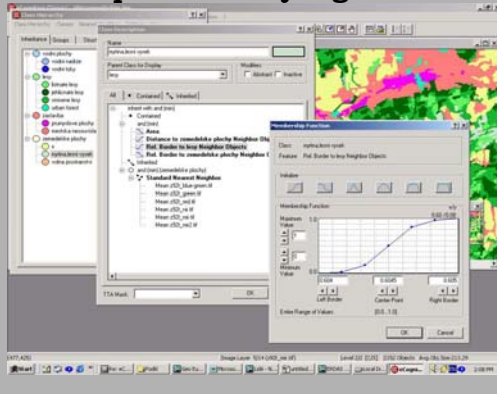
Class Hierarchy

Inheritance | Groups | Structure

vodni plochy
vodni nadrze
vodni toky
lesy
lesy
listnate lesy
jehlicnate lesy
smisene lesy
urban forest
zastavba
prumyslove plochy
mestska rezidence
zemedelske plochy
vysoky
nyklena/orni opalt
volna prostranstvi

Class Description

Name
nyklena/orni opalt

Parent Class for Display
lesy

Modifiers
Abstract
Inactive

All | Contained | Inherited

inherit with and (min)
Contained
and (min)
Area
Distance to zemedelske plochy Neighbor Objects
Rel. Border to lesy Neighbor Objects
Rel. Border to zemedelske plochy Neighbor Objects
Inherited
and (min) (zemedelske plochy)
and (min)
Standard Nearest Neighbor
Mean z53_blue green.tif
Mean z53_green.tif
Mean z53_red.tif
Mean z53_nir.tif
Mean z53_nir1.tif
Mean z53_nir2.tif

TTA Mask:

OK

Membership Function

Class: nyklena/orni opalt
Feature: Rel. Border to lesy Neighbor Objects

Initialize

Membership Function

Maximum Value
1.0
Minimum Value
0

0.008
0.0585
0.835
Left Border
Center Point
Right Border

Entire Range of Values: [0.0 ; 1.0]

OK
Cancel

Start